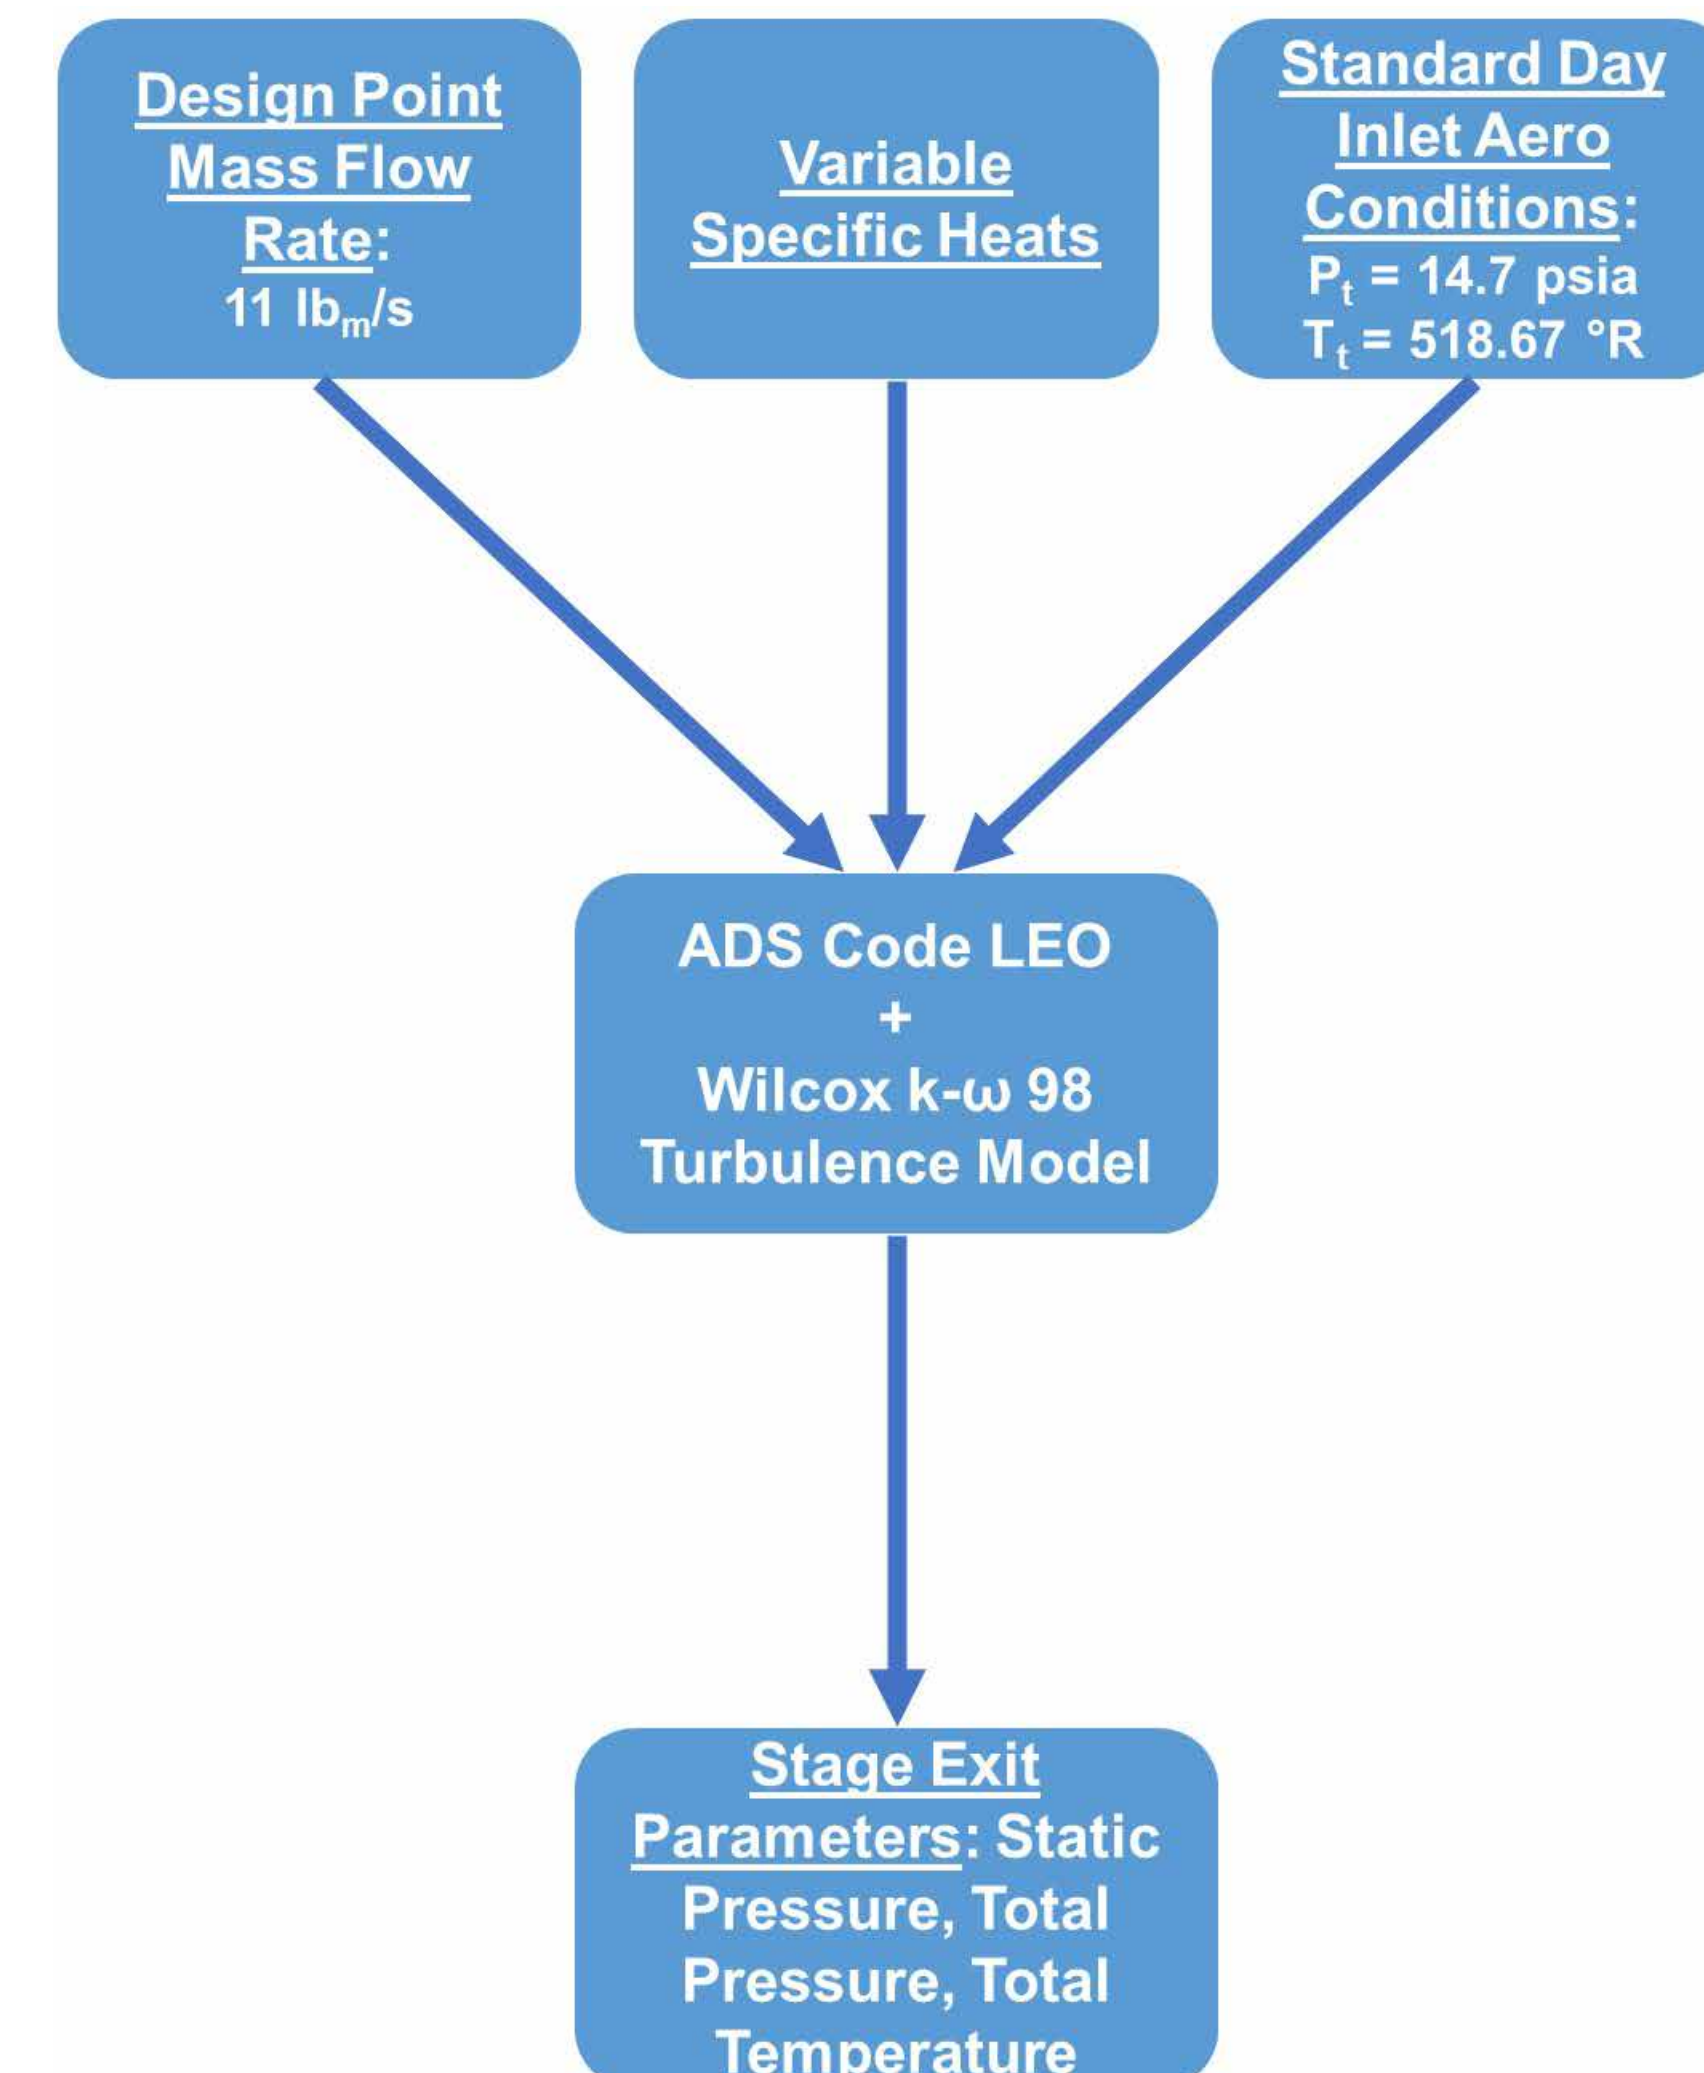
Design Point Mass Flow Rate:
11 $lb_m/s$

Variable Specific Heats

Standard Day Inlet Aero Conditions:
$P_t$ = 14.7 psia
$T_t$ = 518.67 °R

ADS Code LEO
+
Wilcox k-ω 98 Turbulence Model

Stage Exit Parameters: Static Pressure, Total Pressure, Total Temperature